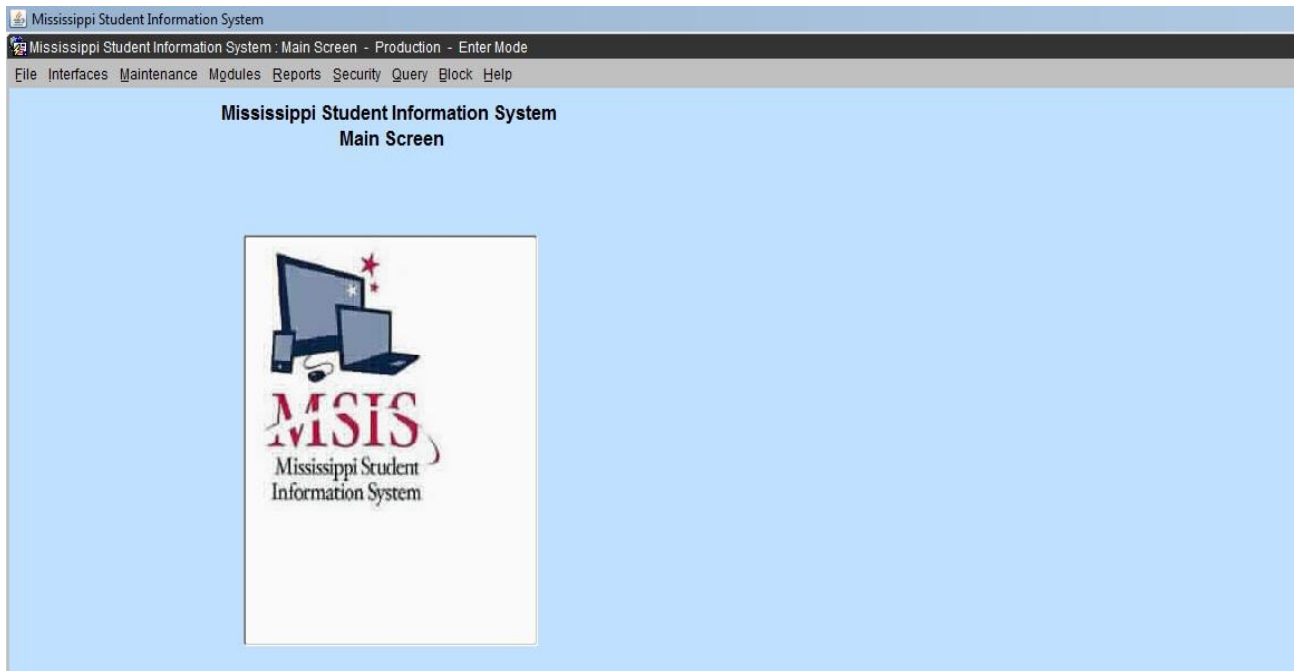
Mississippi Student Information System

Mississippi Student Information System : Main Screen - Production - Enter Mode

File Interfaces Maintenance Modules Reports Security Query Block Help

Mississippi Student Information System
Main Screen

MSIS
Mississippi Student
Information System